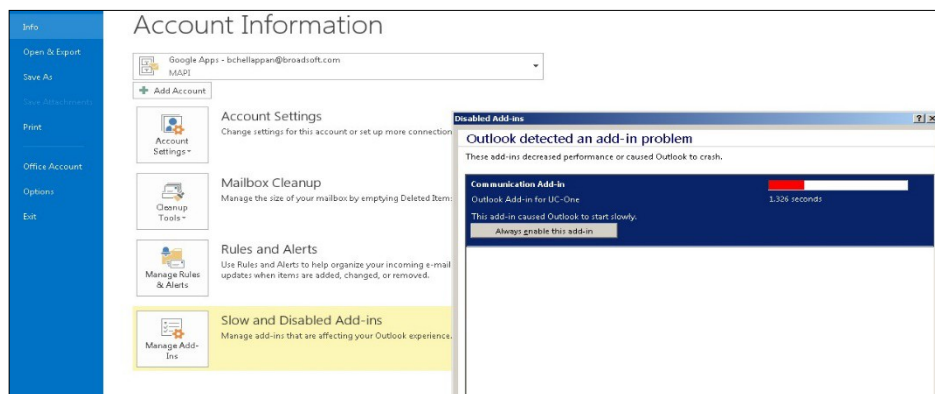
Info
Open & Export
Save As
Save Attachments
Print
Office Account
Options
Exit

Account Information

Google Apps - bchellappan@broadsoft.com
MAPI

Add Account

Account Settings
Account Settings
Change settings for this account or set up more connection

Cleanup Tools
Mailbox Cleanup
Manage the size of your mailbox by emptying Deleted Item

Manage Rules & Alerts
Rules and Alerts
Use Rules and Alerts to help organize your incoming e-mail updates when items are added, changed, or removed.

Manage Add-Ins
Slow and Disabled Add-ins
Manage add-ins that are affecting your Outlook experience.

Disabled Add-ins
?
Outlook detected an add-in problem
These add-ins decreased performance or caused Outlook to crash.

Communication Add-in
Outlook Add-in for UC-One
1.326 seconds
This add-in caused Outlook to start slowly.
Always enable this add-in